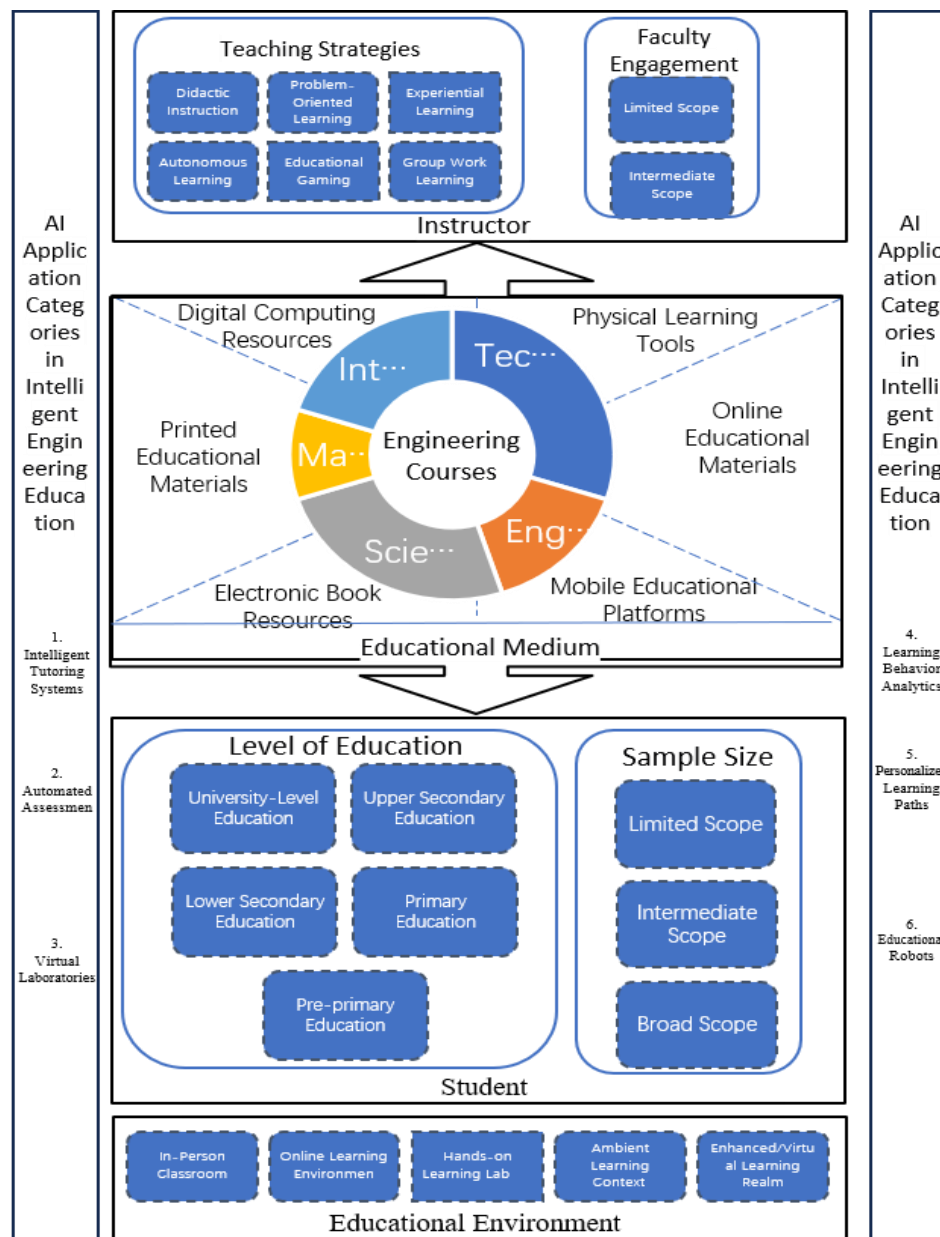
AI Application Categories in Intelligent Engineering Education

1. Intelligent Tutoring Systems

2. Automated Assessmen

3. Virtual Laboratories

Teaching Strategies

Didactic Instruction

Problem-Oriented Learning

Experiential Learning

Autonomous Learning

Educational Gaming

Group Work Learning

Faculty Engagement

Limited Scope

Intermediate Scope

Instructor

Digital Computing Resources

Physical Learning Tools

Int…

Tec…

Ma…

Engineering Courses

Eng…

Scie…

Printed Educational Materials

Online Educational Materials

Electronic Book Resources

Mobile Educational Platforms

Educational Medium

Level of Education

University-Level Education

Upper Secondary Education

Lower Secondary Education

Primary Education

Pre-primary Education

Sample Size

Limited Scope

Intermediate Scope

Broad Scope

Student

In-Person Classroom

Online Learning Environmen

Hands-on Learning Lab

Ambient Learning Context

Enhanced/Virtual Learning Realm

Educational Environment

AI Applic ation Categ ories in Intelli gent Engin eering Educa tion

4. Learning Behavior Analytics

5. Personalize Learning Paths

6. Educationa Robots